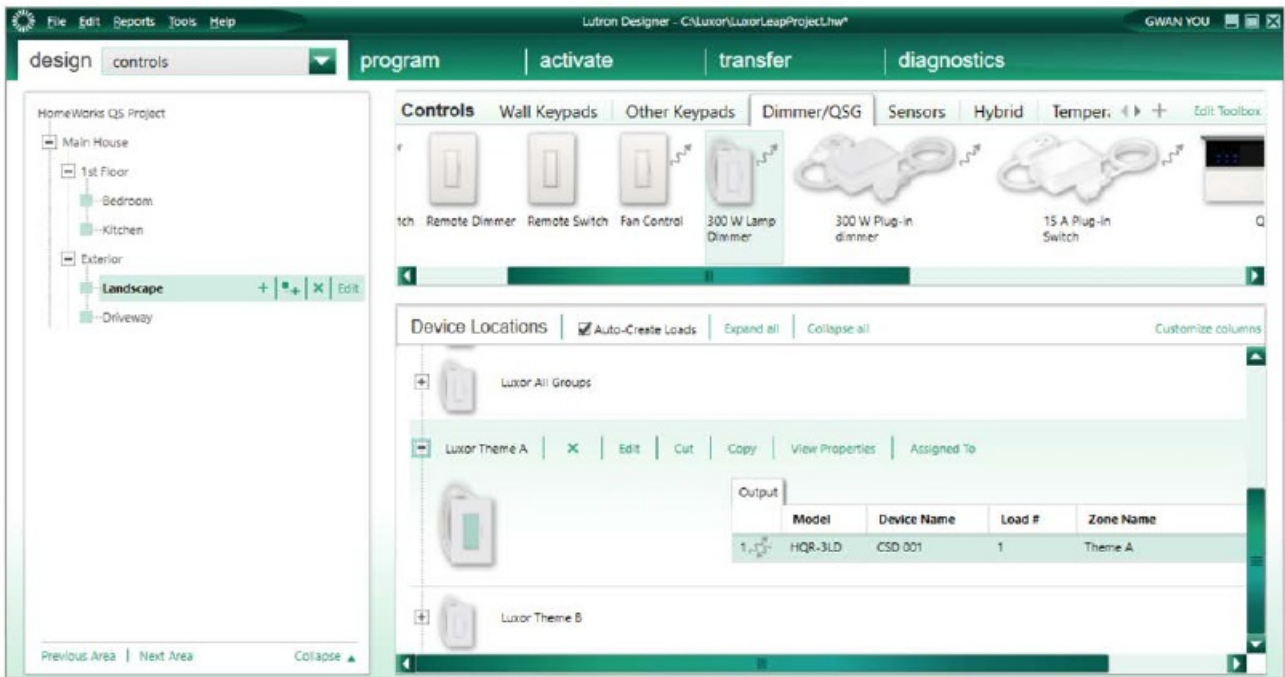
File Edit Reports Tools Help

Lutron Designer - C:\Luxor\LuxorLeapProject.hw*

GWAN YOU

design controls

program | activate | transfer | diagnostics

HomeWorks QS Project

Main House

1st Floor

Bedroom

Kitchen

Exterior

Landscape + | ▪+ | × | Edit

Driveway

Previous Area | Next Area

Collapse ▲

Controls | Wall Keypads | Other Keypads | Dimmer/QSG | Sensors | Hybrid | Temper: + Edit Toolbox

tch | Remote Dimmer | Remote Switch | Fan Control | 300 W Lamp Dimmer | 300 W Plug-in dimmer | 15 A Plug-in Switch | Q

Device Locations | Auto-Create Loads | Expand all | Collapse all | Customize columns

Luxor All Groups

Luxor Theme A | × | Edit | Cut | Copy | View Properties | Assigned To

Output

| | Model | Device Name | Load # | Zone Name |
|---|---|---|---|---|
| 1 | HQR-3LD | CSD 001 | 1 | Theme A |

Luxor Theme B